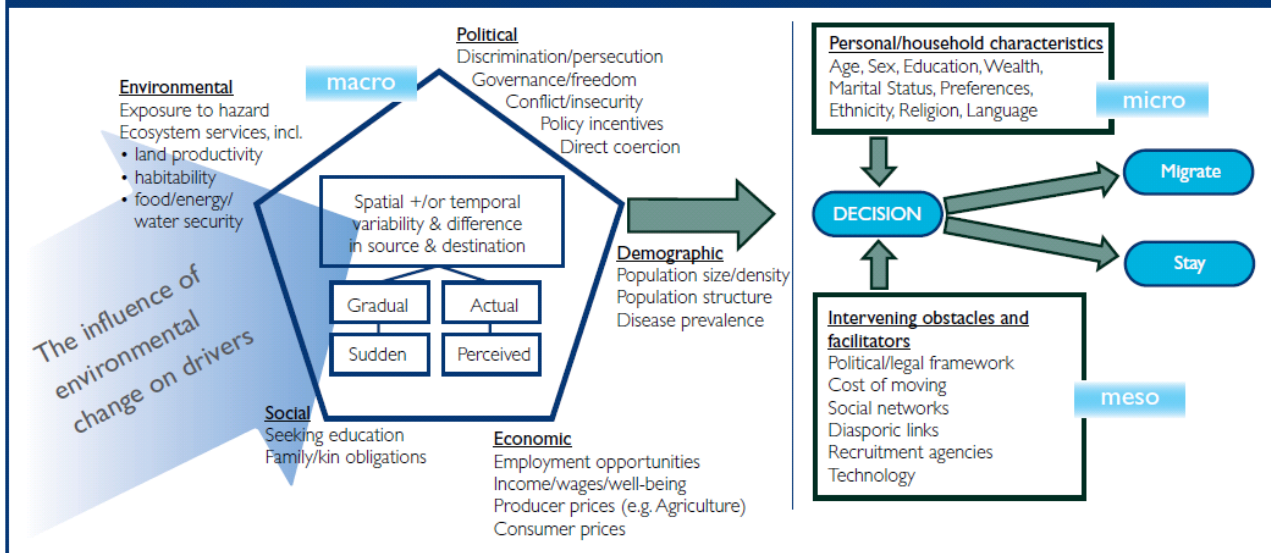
Political
Discrimination/persecution
Governance/freedom
Conflict/insecurity
Policy incentives
Direct coercion

macro

Environmental
Exposure to hazard
Ecosystem services, incl.
• land productivity
• habitability
• food/energy/ water security

Spatial +/or temporal variability & difference in source & destination

Gradual
Actual
Sudden
Perceived

The influence of environmental change on drivers

Demographic
Population size/density
Population structure
Disease prevalence

Social
Seeking education
Family/kin obligations

Economic
Employment opportunities
Income/wages/well-being
Producer prices (e.g. Agriculture)
Consumer prices

Personal/household characteristics
Age, Sex, Education, Wealth, Marital Status, Preferences, Ethnicity, Religion, Language

micro

DECISION

Migrate

Stay

Intervening obstacles and facilitators
Political/legal framework
Cost of moving
Social networks
Diasporic links
Recruitment agencies
Technology

meso